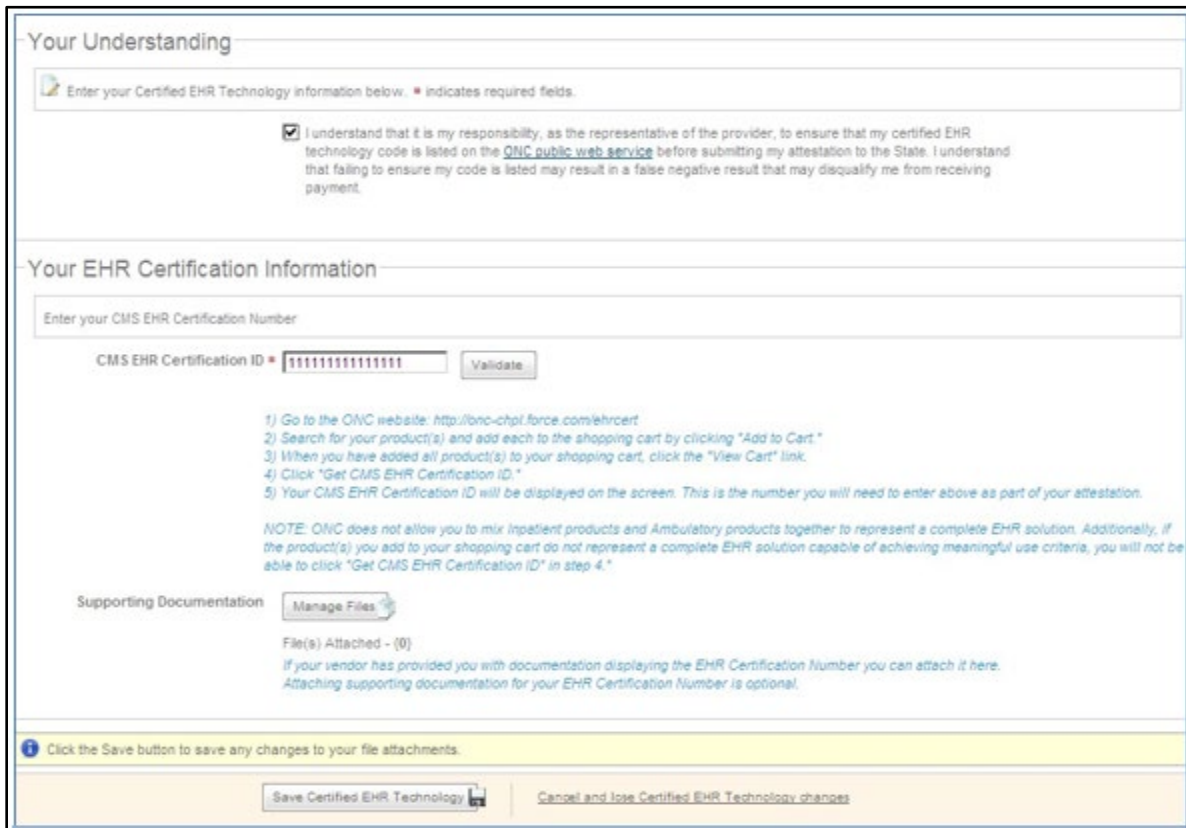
Your Understanding

Enter your Certified EHR Technology information below. * indicates required fields.

I understand that it is my responsibility, as the representative of the provider, to ensure that my certified EHR technology code is listed on the ONC public web service before submitting my attestation to the State. I understand that failing to ensure my code is listed may result in a false negative result that may disqualify me from receiving payment.

Your EHR Certification Information

Enter your CMS EHR Certification Number

CMS EHR Certification ID * 111111111111111 Validate

1) Go to the ONC website: http://onc-chpl.force.com/ehrcert
2) Search for your product(s) and add each to the shopping cart by clicking "Add to Cart."
3) When you have added all product(s) to your shopping cart, click the "View Cart" link.
4) Click "Get CMS EHR Certification ID."
5) Your CMS EHR Certification ID will be displayed on the screen. This is the number you will need to enter above as part of your attestation.

NOTE: ONC does not allow you to mix Inpatient products and Ambulatory products together to represent a complete EHR solution. Additionally, if the product(s) you add to your shopping cart do not represent a complete EHR solution capable of achieving meaningful use criteria, you will not be able to click "Get CMS EHR Certification ID" in step 4."

Supporting Documentation Manage Files

File(s) Attached - (0)
If your vendor has provided you with documentation displaying the EHR Certification Number you can attach it here.
Attaching supporting documentation for your EHR Certification Number is optional.

Click the Save button to save any changes to your file attachments.

Save Certified EHR Technology Cancel and lose Certified EHR Technology changes